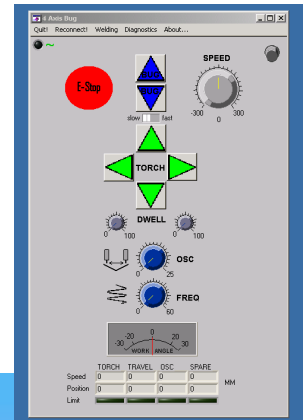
4 Axis Bug

Quit! Reconnect! Welding Diagnostics About...

E-Stop

SPEED

-300 0 300

slow fast

TORCH

DWELL

0 100

0 100

OSC

0 25

FREQ

0 60

-30 -20 0 20 30

WORK ANGLE

| | TORCH | TRAVEL | OSC | SPARE | |
|---|---|---|---|---|---|
| Speed | 0 | 0 | 0 | 0 | MM |
| Position | 0 | 0 | 0 | 0 | |
| Limit | | | | | |